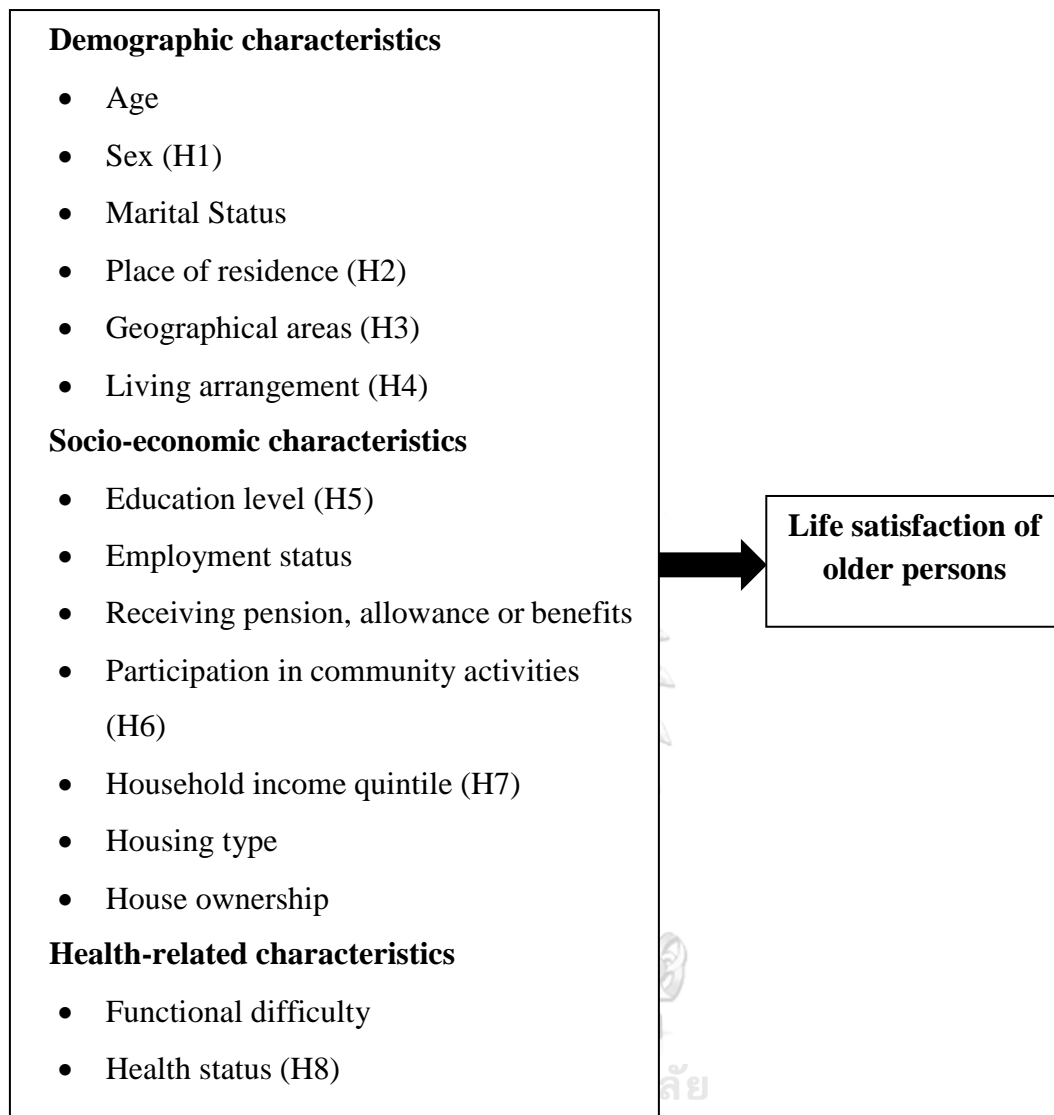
**Demographic characteristics**

- Age
- Sex (H1)
- Marital Status
- Place of residence (H2)
- Geographical areas (H3)
- Living arrangement (H4)

**Socio-economic characteristics**

- Education level (H5)
- Employment status
- Receiving pension, allowance or benefits
- Participation in community activities (H6)
- Household income quintile (H7)
- Housing type
- House ownership

**Health-related characteristics**

- Functional difficulty
- Health status (H8)

**Life satisfaction of older persons**

ลัย